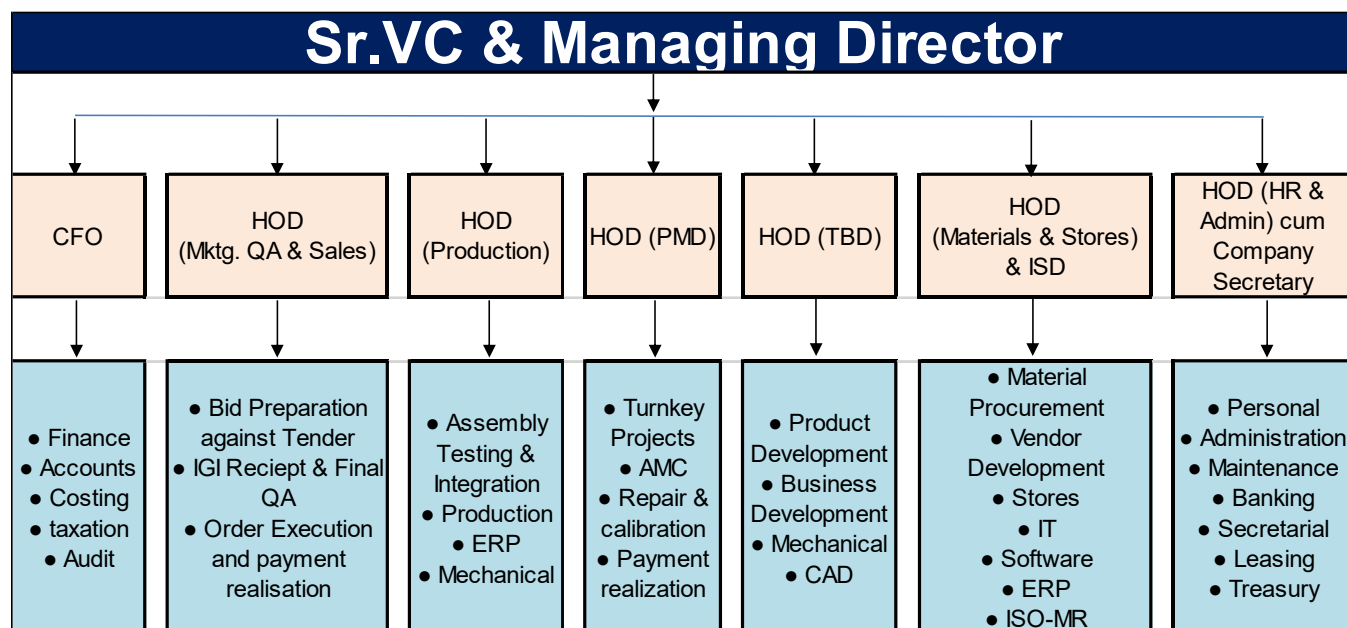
Sr.VC & Managing Director

CFO

HOD (Mktg. QA & Sales)

HOD (Production)

HOD (PMD)

HOD (TBD)

HOD (Materials & Stores) & ISD

HOD (HR & Admin) cum Company Secretary

● Finance
● Accounts
● Costing
● taxation
● Audit

● Bid Preparation against Tender
● IGI Reciept & Final QA
● Order Execution and payment realisation

● Assembly Testing & Integration
● Production
● ERP
● Mechanical

● Turnkey Projects
● AMC
● Repair & calibration
● Payment realization

● Product Development
● Business Development
● Mechanical
● CAD

● Material Procurement
● Vendor Development
● Stores
● IT
● Software
● ERP
● ISO-MR

● Personal
● Administration
● Maintenance
● Banking
● Secretarial
● Leasing
● Treasury